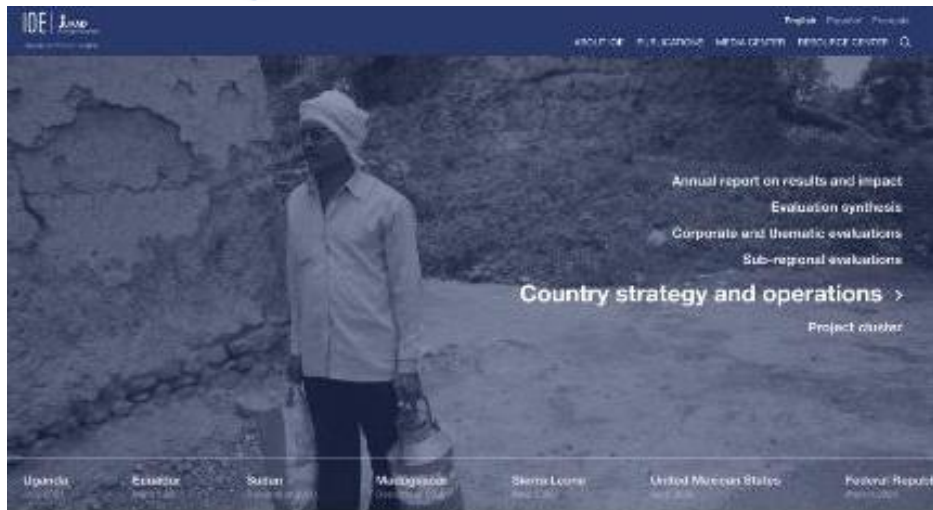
IOE | IFAD
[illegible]

English Español Français

ABOUT IOE PUBLICATIONS MEDIA CENTER RESOURCE CENTER

Annual report on results and impact
Evaluation synthesis
Corporate and thematic evaluations
Sub-regional evaluations
Country strategy and operations >
Project cluster

Uganda
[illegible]
Ecuador
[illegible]
Sudan
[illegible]
Madagascar
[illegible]
Sierra Leone
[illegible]
United Mexican States
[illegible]
Federal Republi
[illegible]